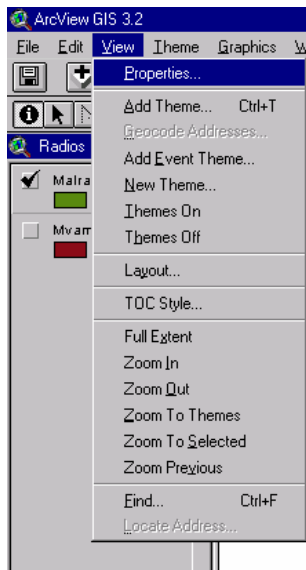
ArcView GIS 3.2

File Edit View Theme Graphics W

Radios

Malra

Mvam

Properties...

Add Theme... Ctrl+T

Geocode Addresses...

Add Event Theme...

New Theme...

Themes On

Themes Off

Layout...

TOC Style...

Full Extent

Zoom In

Zoom Out

Zoom To Themes

Zoom To Selected

Zoom Previous

Find... Ctrl+F

Locate Address...